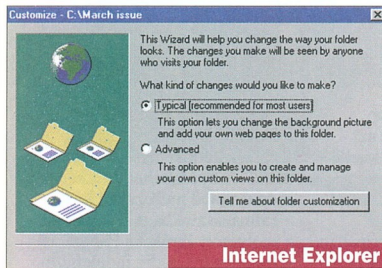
Customize - C:\March issue

This Wizard will help you change the way your folder looks. The changes you make will be seen by anyone who visits your folder.

What kind of changes would you like to make?

Typical (recommended for most users)

This option lets you change the background picture and add your own web pages to this folder.

Advanced

This option enables you to create and manage your own custom views on this folder.

Tell me about folder customization

Internet Explorer